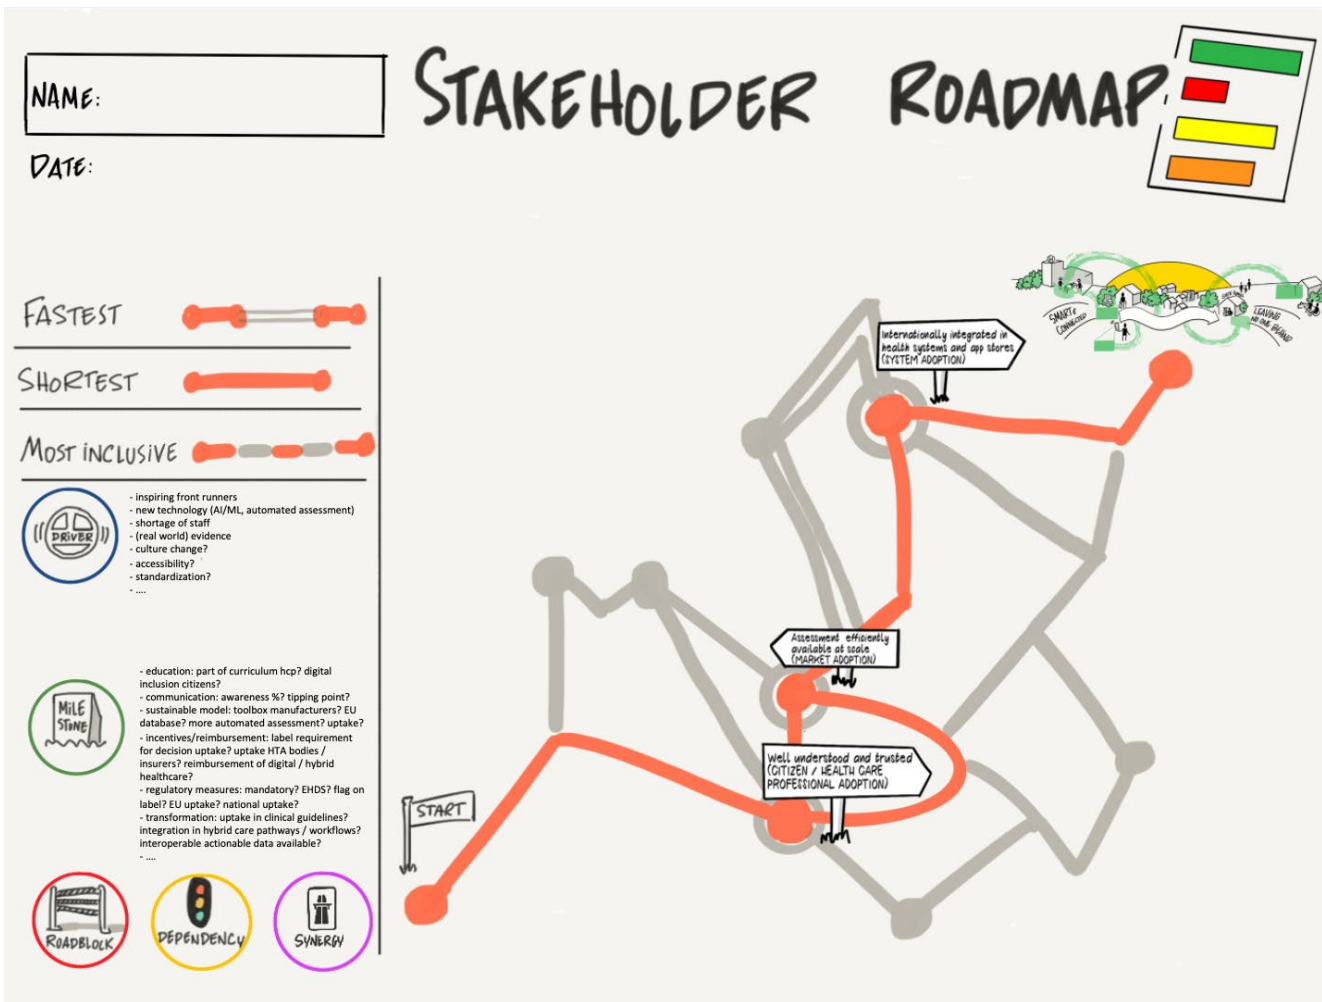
NAME:

DATE:

STAKEHOLDER ROADMAP

FASTEST

SHORTEST

MOST INCLUSIVE

DRIVER

- inspiring front runners
- new technology (AI/ML, automated assessment)
- shortage of staff
- (real world) evidence
- culture change?
- accessibility?
- standardization?
- ....

MILE STONE

- education: part of curriculum hcp? digital inclusion citizens?
- communication: awareness %? tipping point?
- sustainable model: toolbox manufacturers? EU database? more automated assessment? uptake?
- incentives/reimbursement: label requirement for decision uptake? uptake HTA bodies / insurers? reimbursement of digital / hybrid healthcare?
- regulatory measures: mandatory? EHDS? flag on label? EU uptake? national uptake?
- transformation: uptake in clinical guidelines? integration in hybrid care pathways / workflows? interoperable actionable data available?
- ....

ROADBLOCK

DEPENDENCY

SYNERGY

START

Internationally integrated in health systems and app stores (SYSTEM ADOPTION)

Assessment efficiently available at scale (MARKET ADOPTION)

Well understood and trusted (CITIZEN / HEALTH CARE PROFESSIONAL ADOPTION)

SMART & CONNECTED

LEAVING NO ONE BEHIND